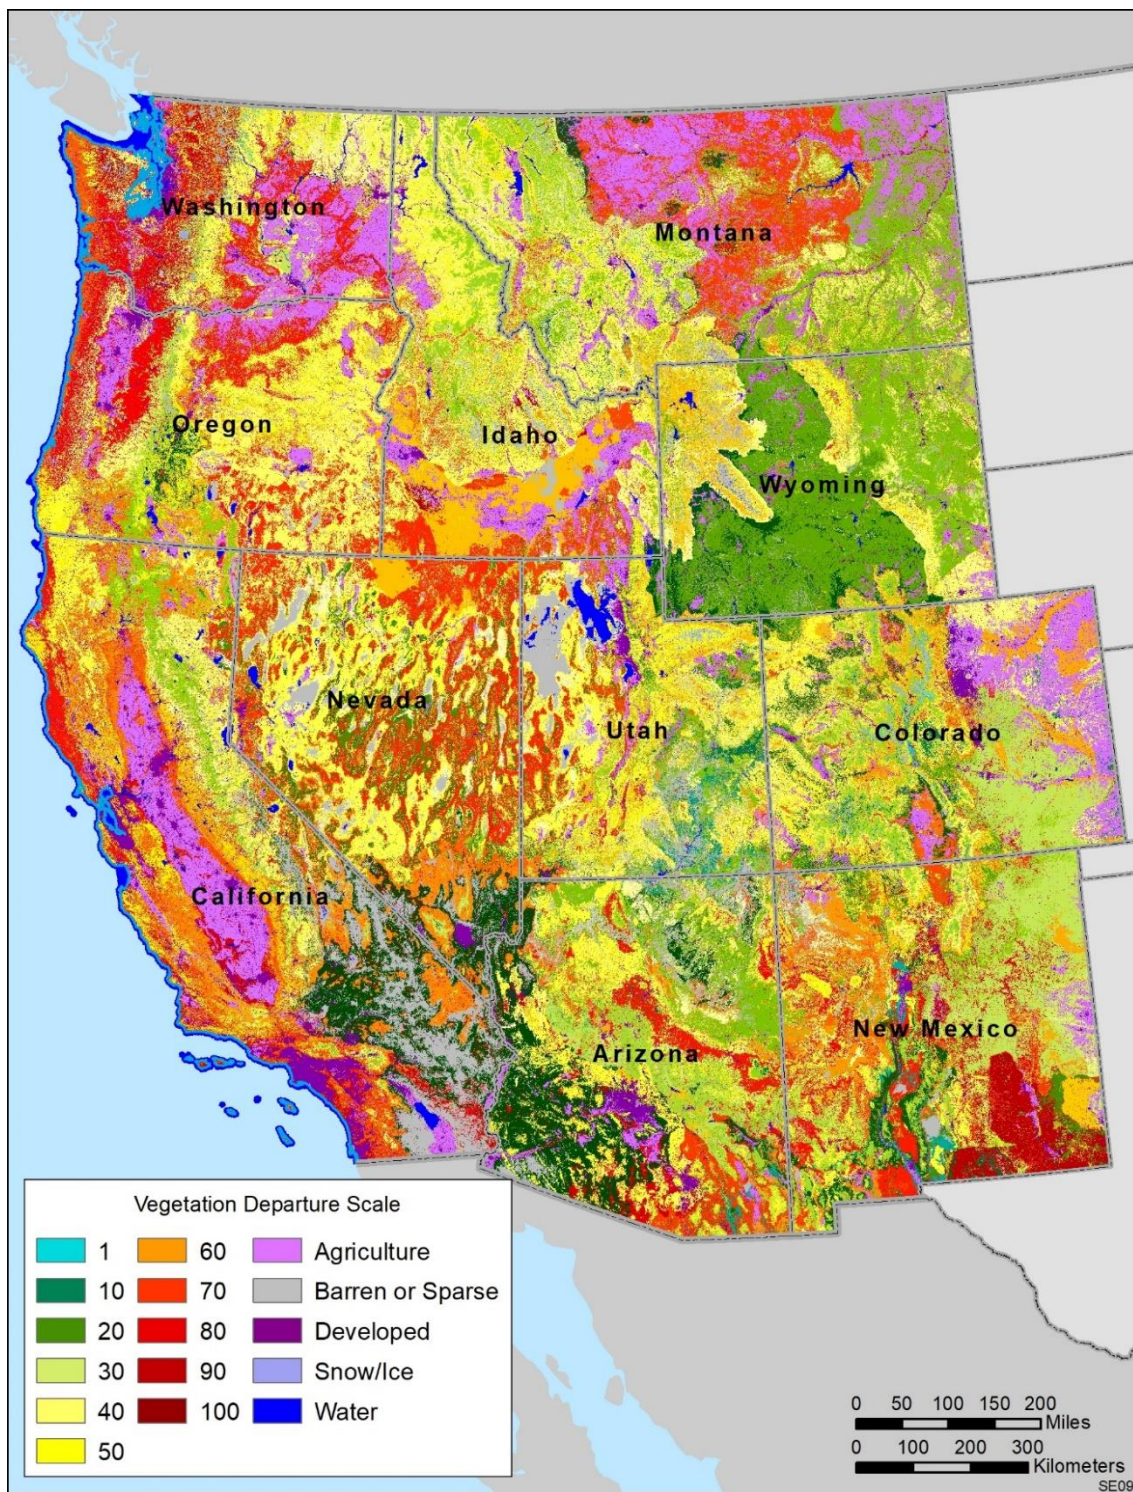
Washington
Montana
Oregon
Idaho
Wyoming
Nevada
Utah
Colorado
California
New Mexico
Arizona

Vegetation Departure Scale

1
10
20
30
40
50
60
70
80
90
100
Agriculture
Barren or Sparse
Developed
Snow/Ice
Water

0 50 100 150 200 Miles
0 100 200 300 Kilometers
SE09